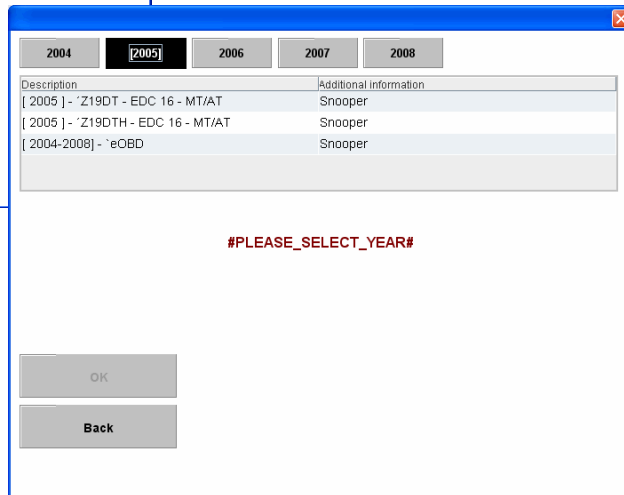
2004 [2005] 2006 2007 2008

| Description | Additional information |
|---|---|
| [ 2005 ] - ´Z19DT - EDC 16 - MT/AT | Snooper |
| [ 2005 ] - ´Z19DTH - EDC 16 - MT/AT | Snooper |
| [ 2004-2008] - `eOBD | Snooper |

#PLEASE_SELECT_YEAR#

OK

Back